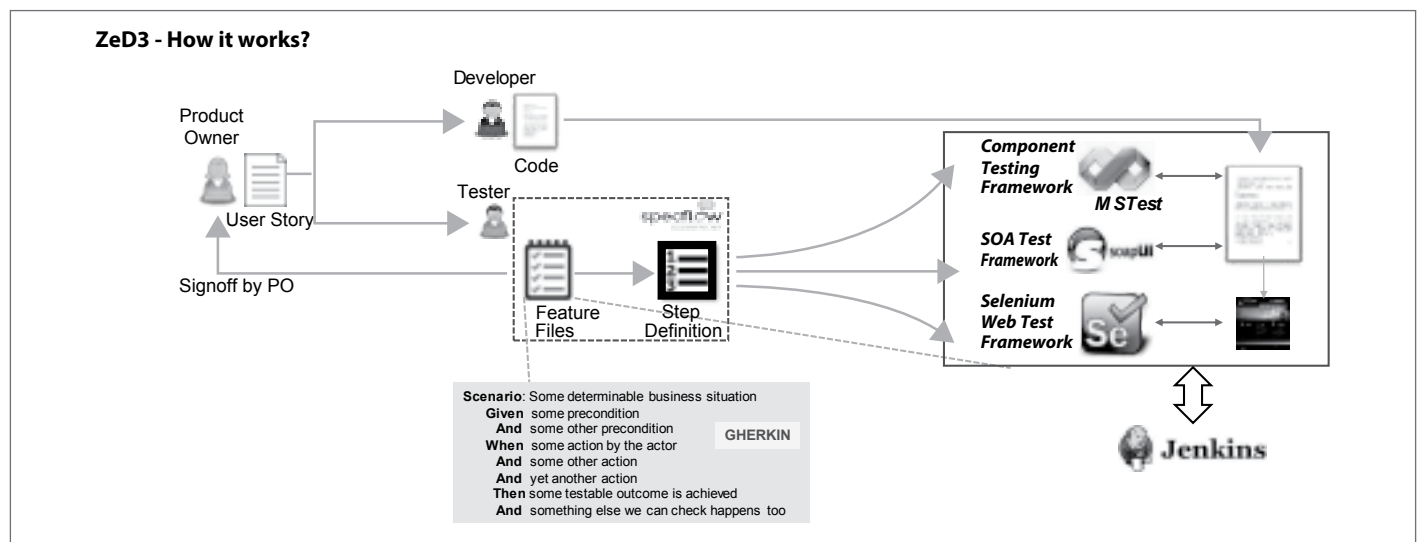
ZeD3 - How it works?

Developer

Product Owner

Code

User Story

Tester

specflow

Signoff by PO

Feature Files

Step Definition

Component Testing Framework

M STest

SOA Test Framework

soapUI

Selenium Web Test Framework

Se

Scenario: Some determinable business situation
Given some precondition
And some other precondition
When some action by the actor
And some other action
And yet another action
Then some testable outcome is achieved
And something else we can check happens too

GHERKIN

Jenkins